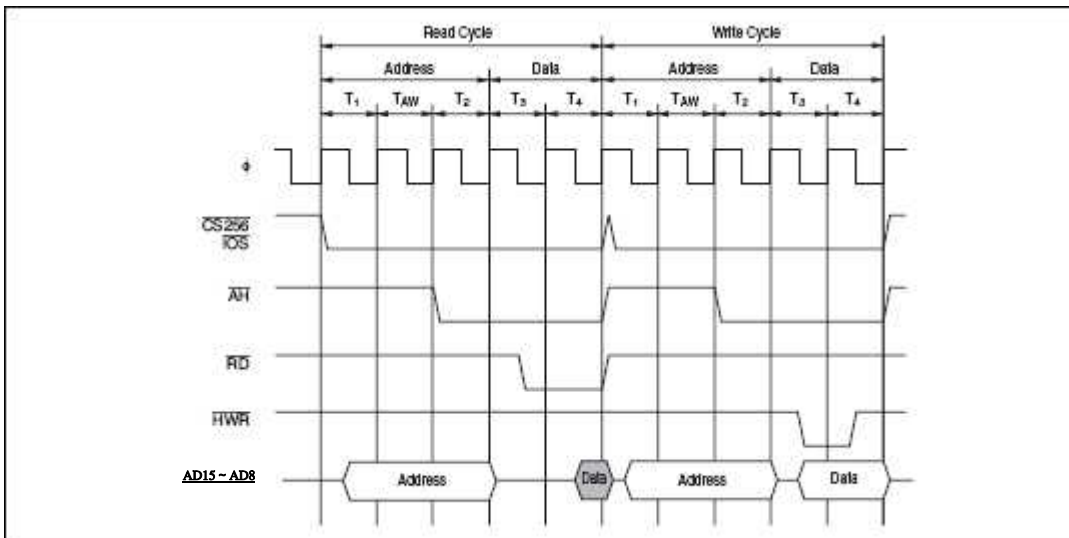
Read Cycle

Write Cycle

Address

Data

Address

Data

$T_1$ $T_{AW}$ $T_2$ $T_3$ $T_4$ $T_1$ $T_{AW}$ $T_2$ $T_3$ $T_4$

ϕ

$\overline{CS256}$
$\overline{IOS}$

$\overline{AH}$

$\overline{RD}$

$\overline{HWR}$

AD15 ~ AD8

Address

Data

Address

Data